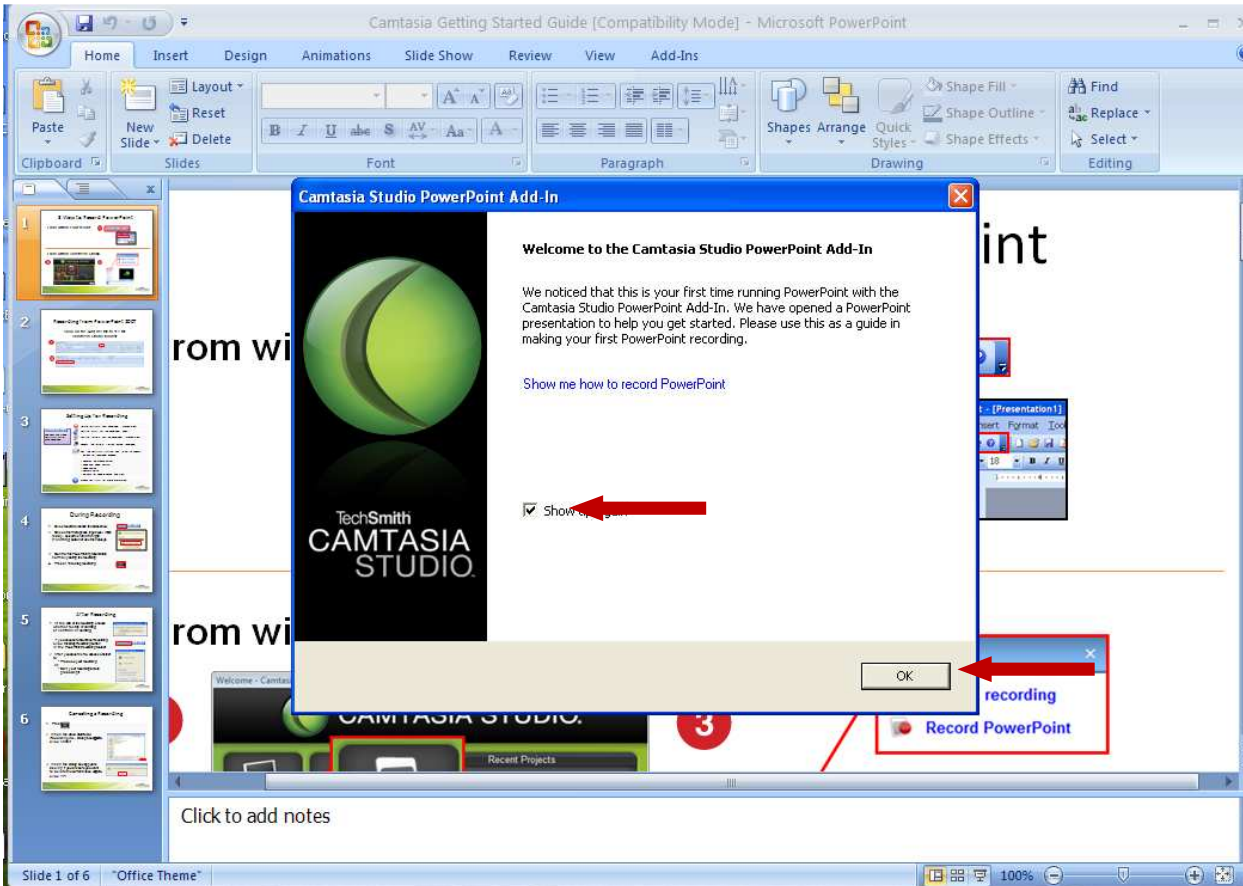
Camtasia Getting Started Guide [Compatibility Mode] - Microsoft PowerPoint

Home Insert Design Animations Slide Show Review View Add-Ins

Paste
Clipboard
New Slide
Layout
Reset
Delete
Slides
Font
Paragraph
Shapes Arrange Quick Styles
Shape Fill
Shape Outline
Shape Effects
Drawing
Find
Replace
Select
Editing

1
2
3
4
5
6

int

rom wi

- [Presentation1]
nsert Format Tool
18

rom wi

Welcome - Camtas
CAMTASIA STUDIO.
Recent Projects

3

recording
Record PowerPoint

Camtasia Studio PowerPoint Add-In

Welcome to the Camtasia Studio PowerPoint Add-In

We noticed that this is your first time running PowerPoint with the Camtasia Studio PowerPoint Add-In. We have opened a PowerPoint presentation to help you get started. Please use this as a guide in making your first PowerPoint recording.

Show me how to record PowerPoint

TechSmith
CAMTASIA
STUDIO.

Show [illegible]

OK

Click to add notes

Slide 1 of 6 "Office Theme" 100%